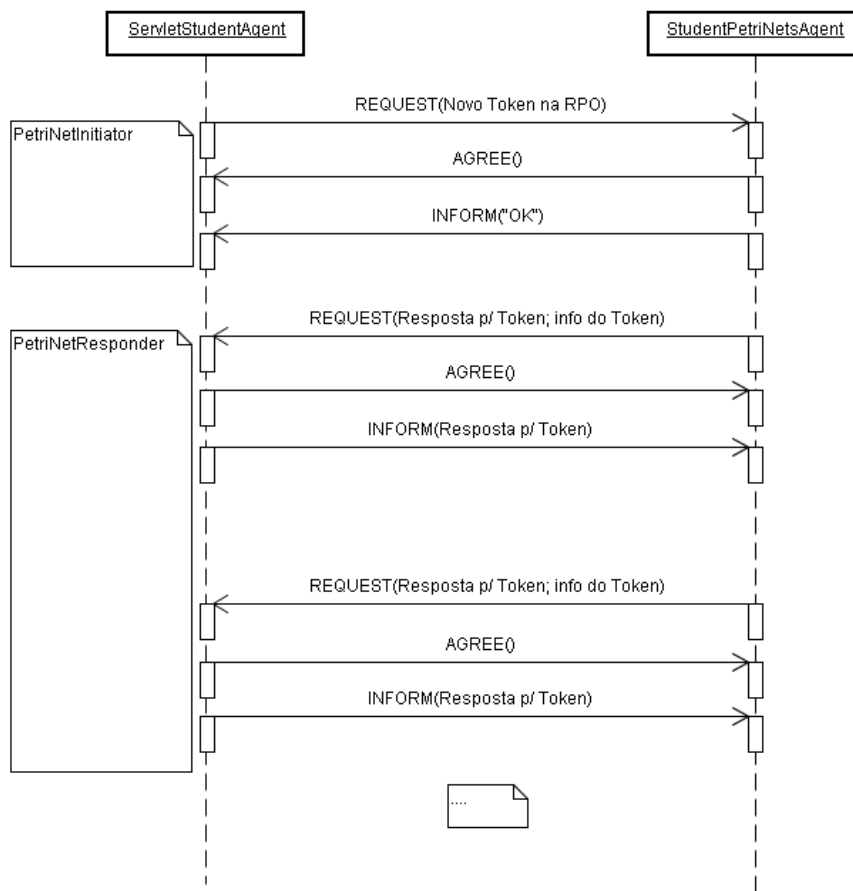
ServletStudentAgent

StudentPetriNetsAgent

REQUEST(Novo Token na RPO)

PetriNetInitiator

AGREE()

INFORM("OK")

REQUEST(Resposta p/ Token; info do Token)

PetriNetResponder

AGREE()

INFORM(Resposta p/ Token)

REQUEST(Resposta p/ Token; info do Token)

AGREE()

INFORM(Resposta p/ Token)

....